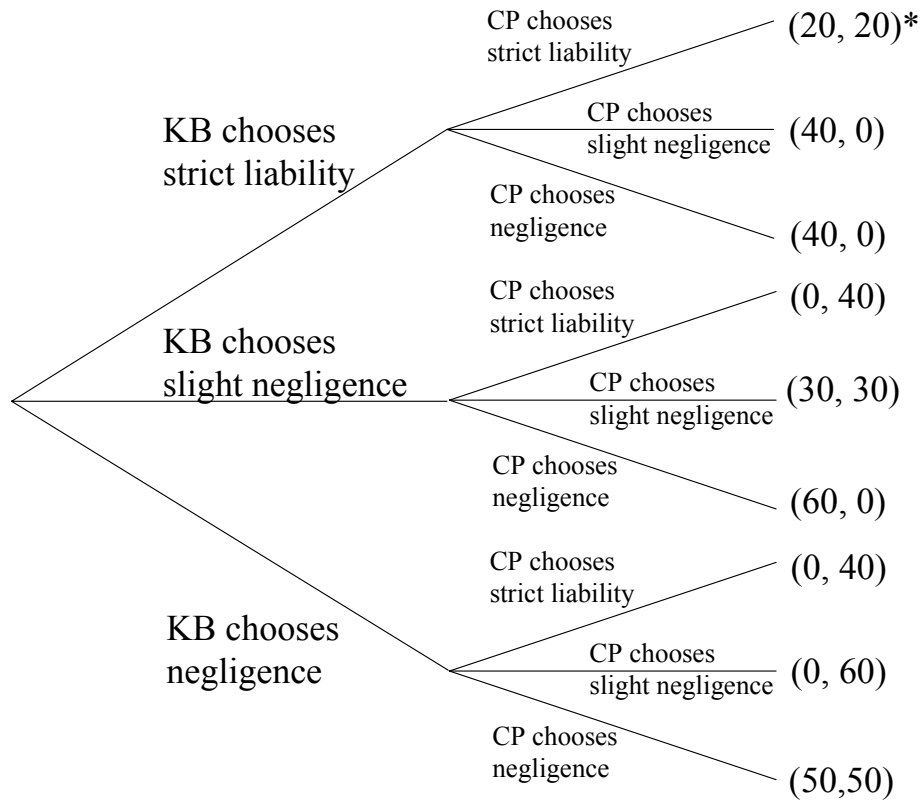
CP chooses strict liability (20, 20)*

KB chooses strict liability

CP chooses slight negligence (40, 0)

CP chooses negligence (40, 0)

CP chooses strict liability (0, 40)

KB chooses slight negligence

CP chooses slight negligence (30, 30)

CP chooses negligence (60, 0)

CP chooses strict liability (0, 40)

KB chooses negligence

CP chooses slight negligence (0, 60)

CP chooses negligence (50,50)